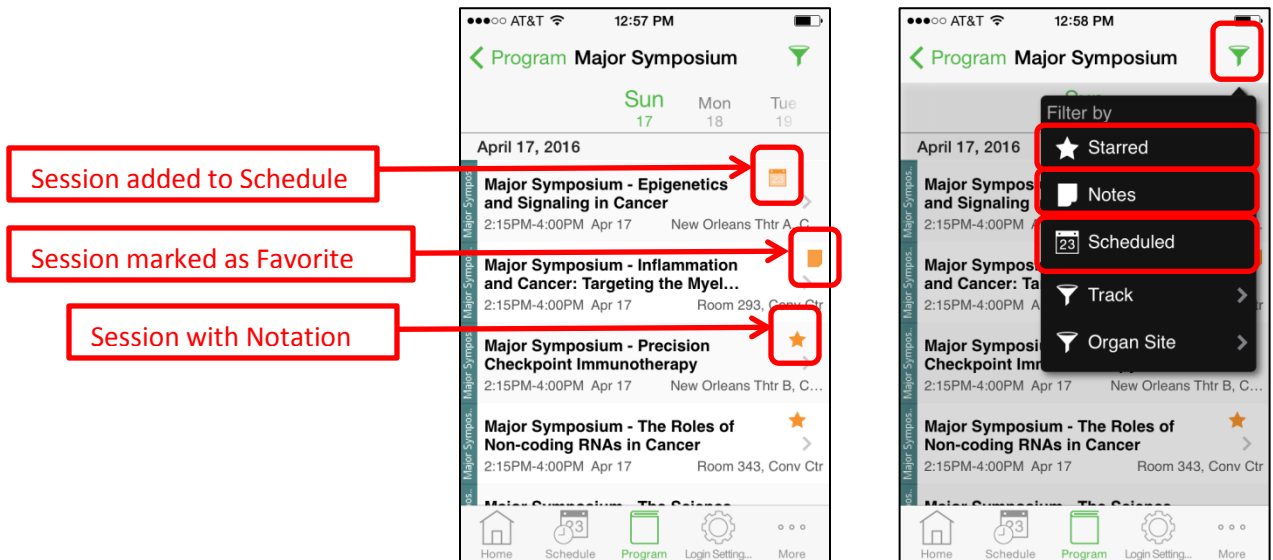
Session added to Schedule

Session marked as Favorite

Session with Notation

●●●○○ AT&T 12:57 PM

Program Major Symposium

Sun 17 Mon 18 Tue 19

April 17, 2016

Major Symposium - Epigenetics and Signaling in Cancer
2:15PM-4:00PM Apr 17 New Orleans Thtr A, C

Major Symposium - Inflammation and Cancer: Targeting the Myel…
2:15PM-4:00PM Apr 17 Room 293, Conv Ctr

Major Symposium - Precision Checkpoint Immunotherapy
2:15PM-4:00PM Apr 17 New Orleans Thtr B, C…

Major Symposium - The Roles of Non-coding RNAs in Cancer
2:15PM-4:00PM Apr 17 Room 343, Conv Ctr

Major Symposium - The Science

Home Schedule Program Login Setting... More

●●●○○ AT&T 12:58 PM

Program Major Symposium

Filter by
Starred
Notes
23 Scheduled
Track
Organ Site

April 17, 2016

Major Sympos… and Signaling…
2:15PM-4:00PM

Major Sympos… and Cancer: Ta…
2:15PM-4:00PM

Major Symposi… Checkpoint Imm…
2:15PM-4:00PM Apr 17 New Orleans Thtr B, C…

Major Symposium - The Roles of Non-coding RNAs in Cancer
2:15PM-4:00PM Apr 17 Room 343, Conv Ctr

Major Symposium - The Science

Home Schedule Program Login Setting... More